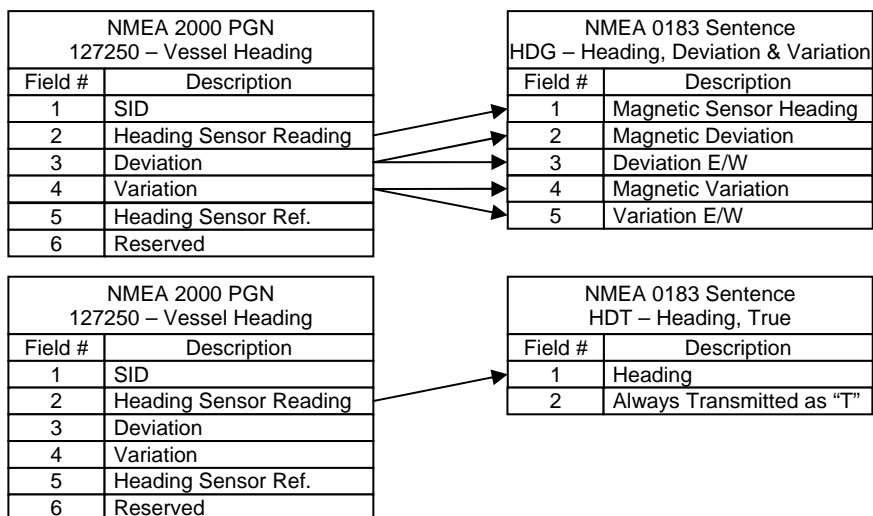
NMEA 2000 PGN
127250 – Vessel Heading

| Field # | Description |
|---|---|
| 1 | SID |
| 2 | Heading Sensor Reading |
| 3 | Deviation |
| 4 | Variation |
| 5 | Heading Sensor Ref. |
| 6 | Reserved |

NMEA 0183 Sentence
HDG – Heading, Deviation & Variation

| Field # | Description |
|---|---|
| 1 | Magnetic Sensor Heading |
| 2 | Magnetic Deviation |
| 3 | Deviation E/W |
| 4 | Magnetic Variation |
| 5 | Variation E/W |

NMEA 2000 PGN
127250 – Vessel Heading

| Field # | Description |
|---|---|
| 1 | SID |
| 2 | Heading Sensor Reading |
| 3 | Deviation |
| 4 | Variation |
| 5 | Heading Sensor Ref. |
| 6 | Reserved |

NMEA 0183 Sentence
HDT – Heading, True

| Field # | Description |
|---|---|
| 1 | Heading |
| 2 | Always Transmitted as "T" |